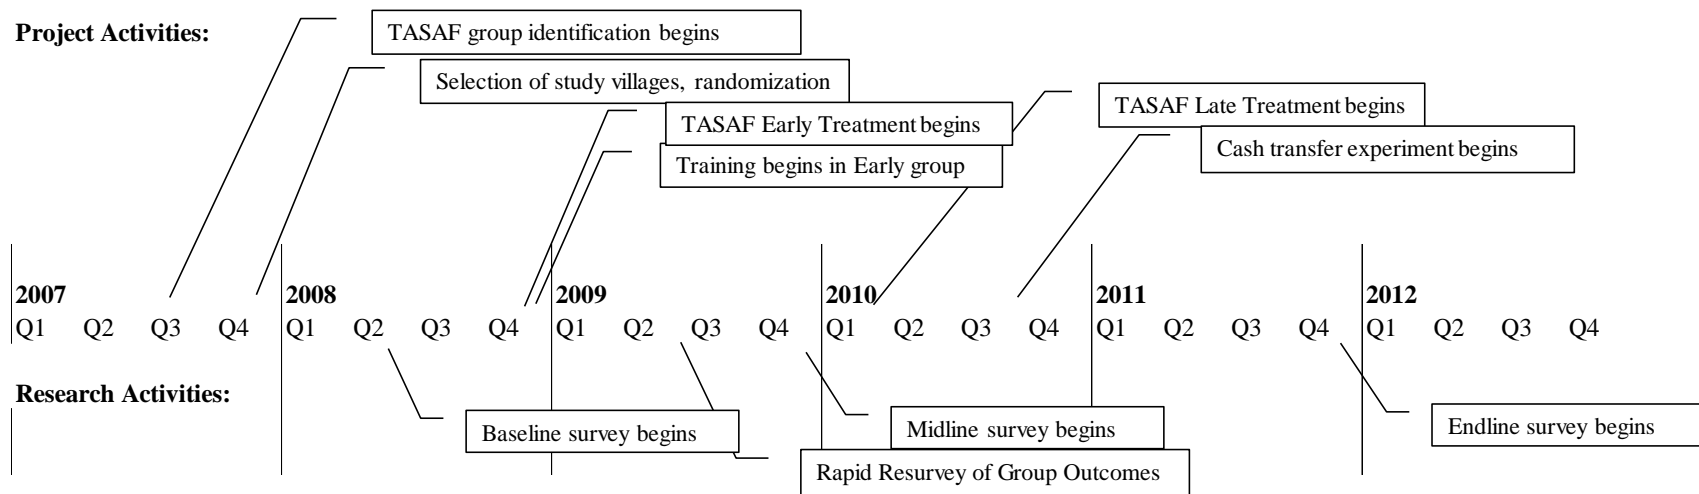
Project Activities:

TASAF group identification begins

Selection of study villages, randomization

TASAF Early Treatment begins

Training begins in Early group

TASAF Late Treatment begins

Cash transfer experiment begins

2007
Q1 Q2 Q3 Q4

2008
Q1 Q2 Q3 Q4

2009
Q1 Q2 Q3 Q4

2010
Q1 Q2 Q3 Q4

2011
Q1 Q2 Q3 Q4

2012
Q1 Q2 Q3 Q4

Research Activities:

Baseline survey begins

Rapid Resurvey of Group Outcomes

Midline survey begins

Endline survey begins